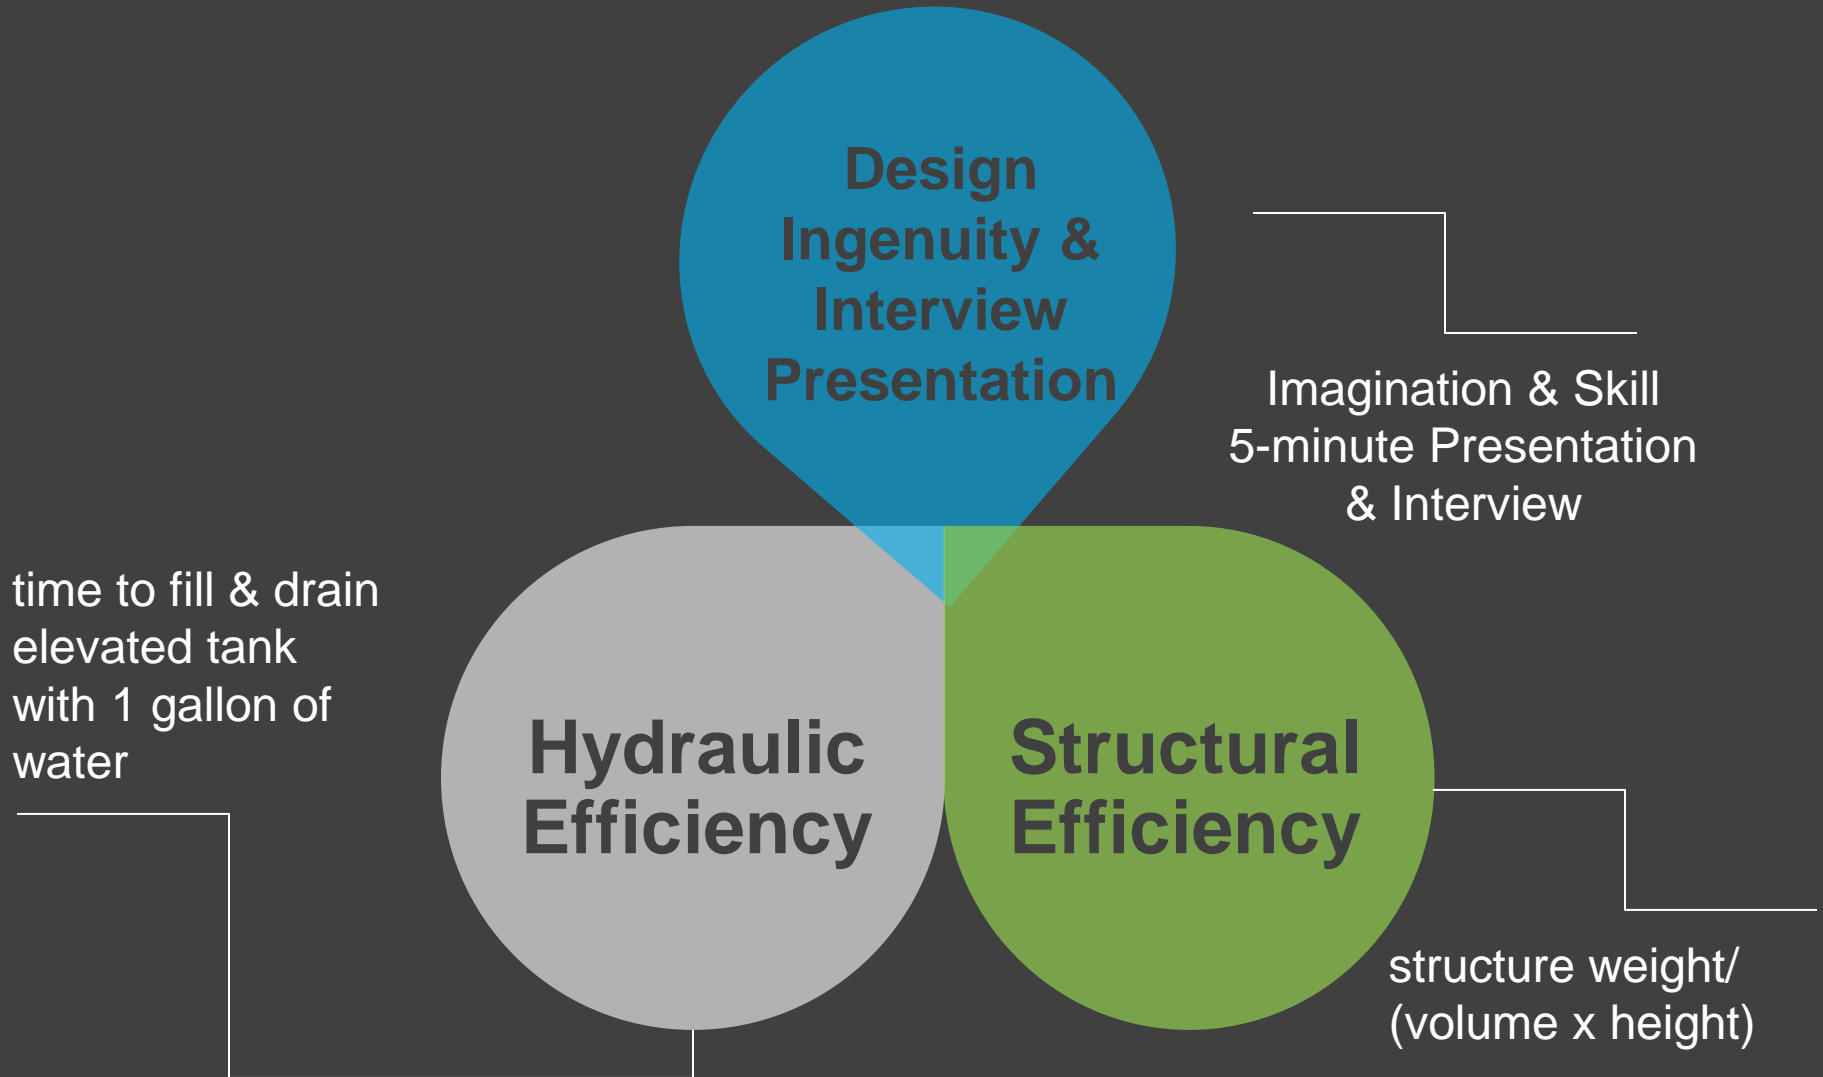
Design Ingenuity & Interview Presentation

Imagination & Skill
5-minute Presentation
& Interview

time to fill & drain elevated tank with 1 gallon of water

Hydraulic Efficiency

Structural Efficiency

structure weight/
(volume x height)